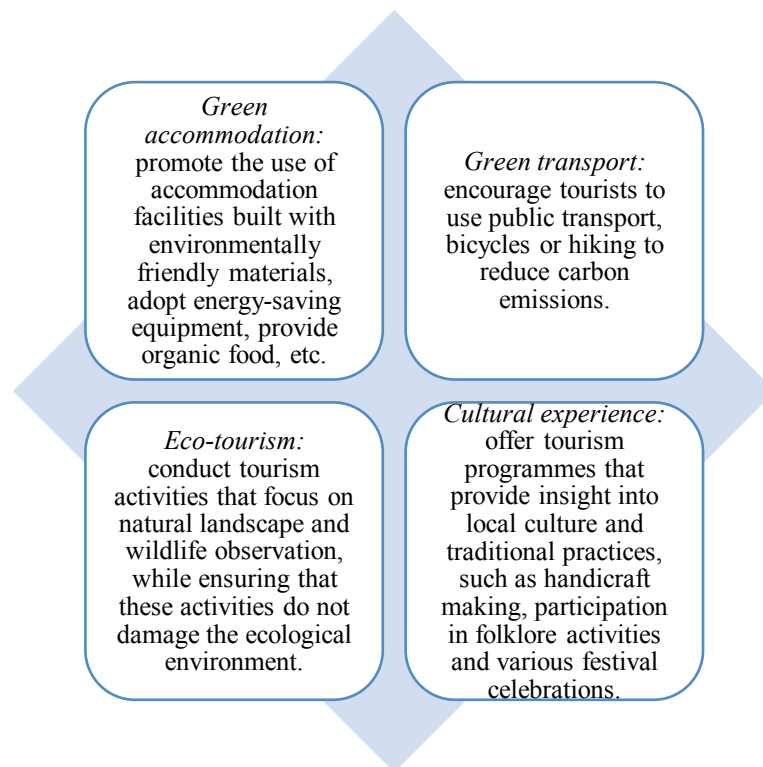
*Green accommodation:* promote the use of accommodation facilities built with environmentally friendly materials, adopt energy-saving equipment, provide organic food, etc.

*Green transport:* encourage tourists to use public transport, bicycles or hiking to reduce carbon emissions.

*Eco-tourism:* conduct tourism activities that focus on natural landscape and wildlife observation, while ensuring that these activities do not damage the ecological environment.

*Cultural experience:* offer tourism programmes that provide insight into local culture and traditional practices, such as handicraft making, participation in folklore activities and various festival celebrations.